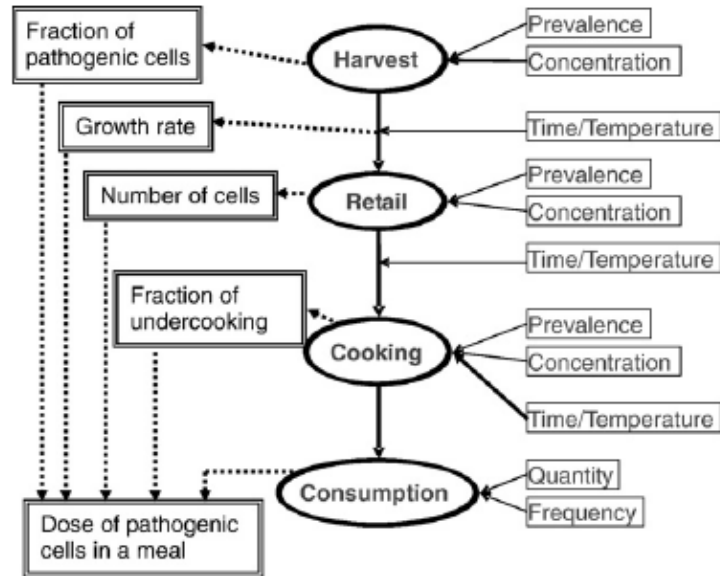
Fraction of pathogenic cells

Harvest

Prevalence

Concentration

Growth rate

Time/Temperature

Number of cells

Retail

Prevalence

Concentration

Time/Temperature

Fraction of undercooking

Cooking

Prevalence

Concentration

Time/Temperature

Consumption

Quantity

Frequency

Dose of pathogenic cells in a meal